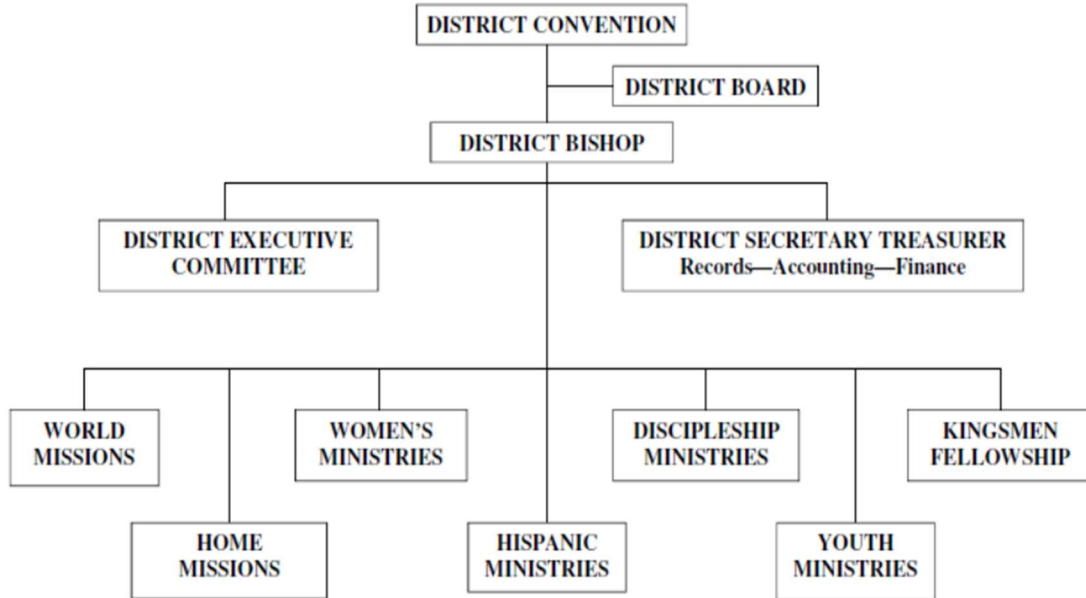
DISTRICT CONVENTION

DISTRICT BOARD

DISTRICT BISHOP

DISTRICT EXECUTIVE COMMITTEE

DISTRICT SECRETARY TREASURER
Records—Accounting—Finance

WORLD MISSIONS

WOMEN'S MINISTRIES

DISCIPLESHIP MINISTRIES

KINGSMEN FELLOWSHIP

HOME MISSIONS

HISPANIC MINISTRIES

YOUTH MINISTRIES